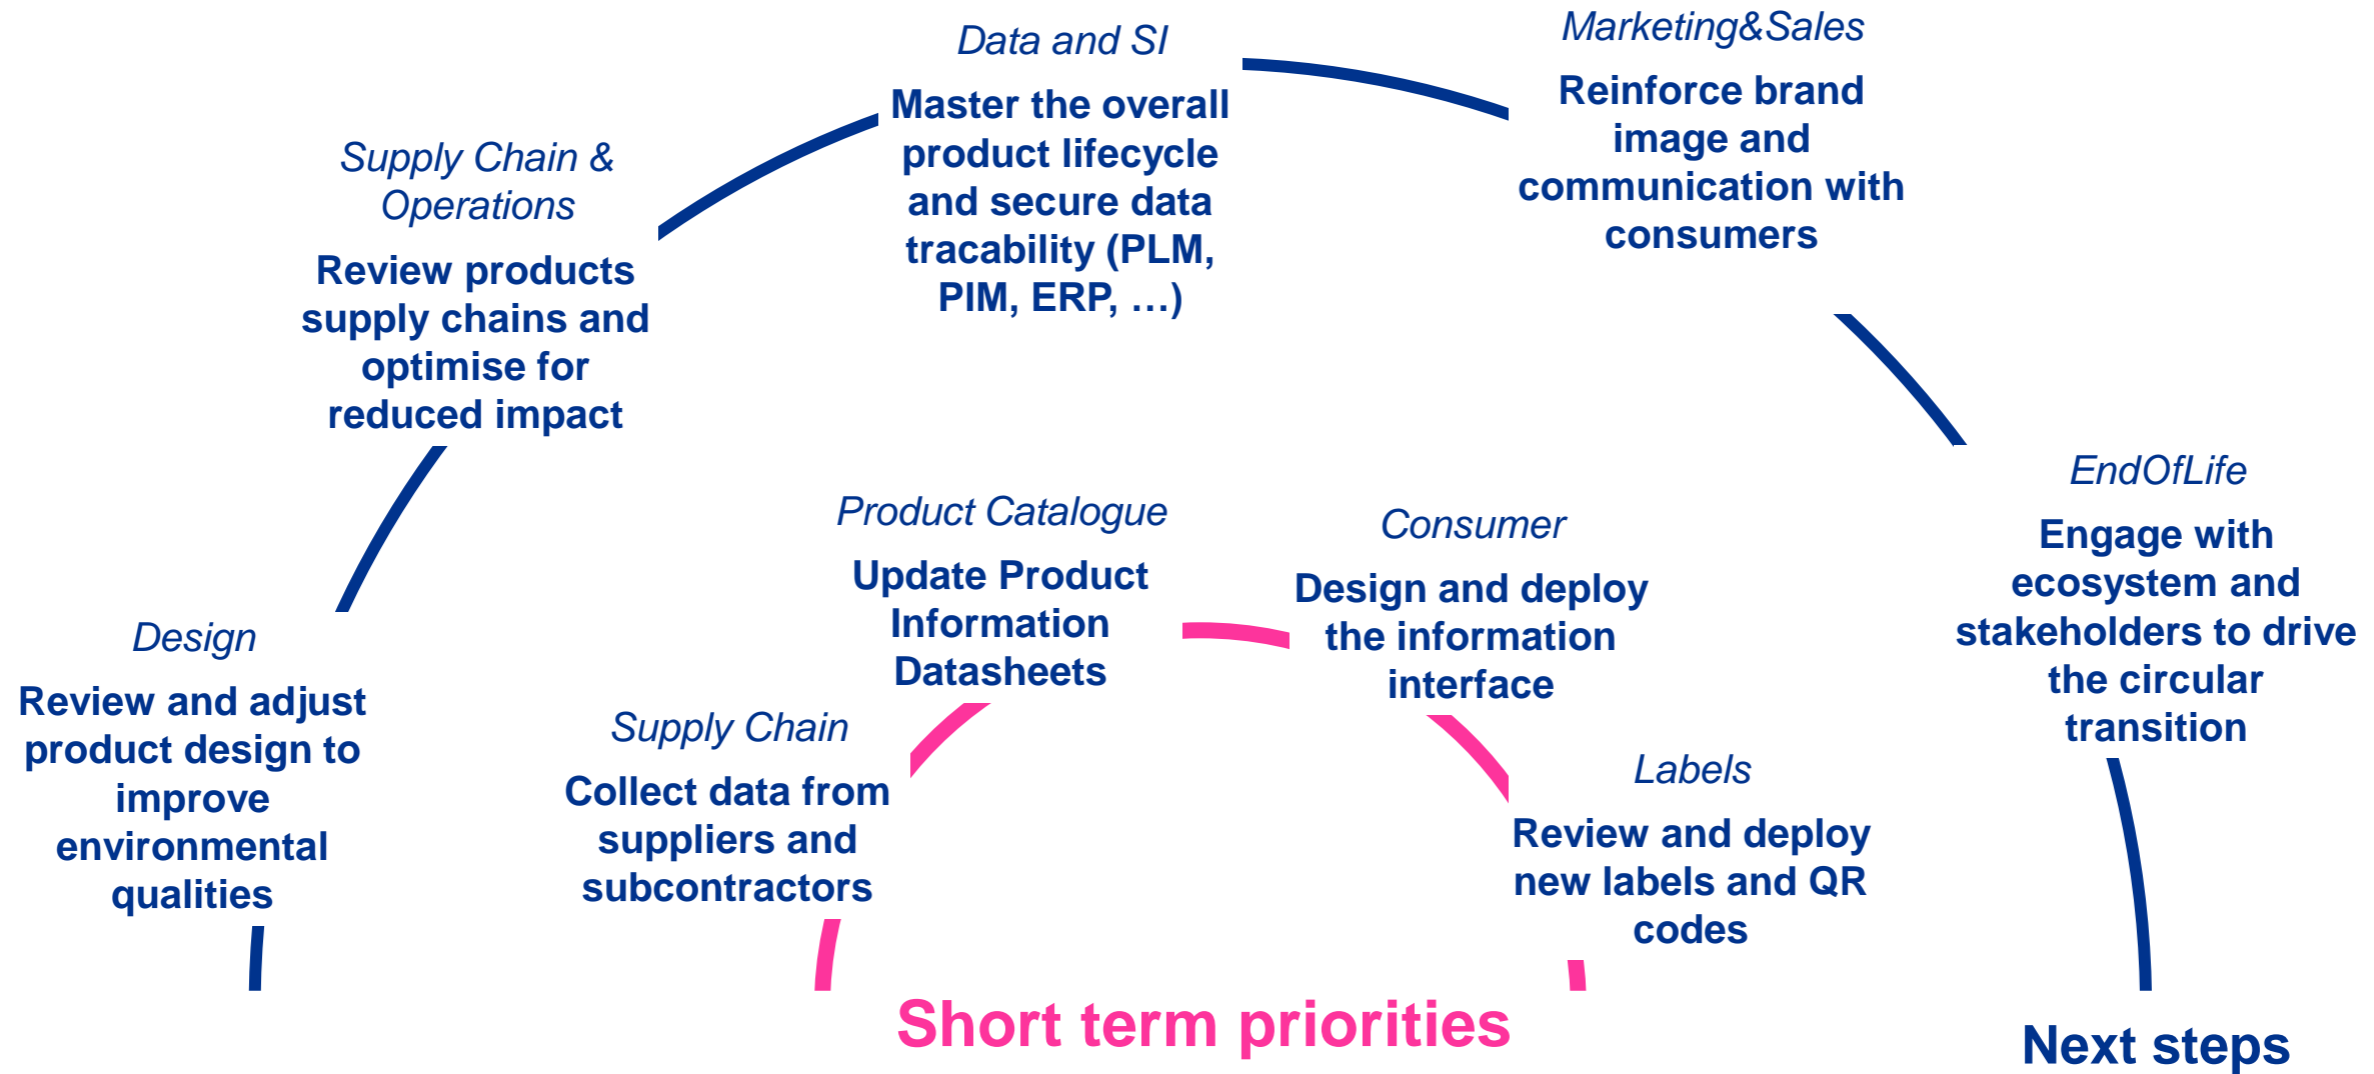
Data and SI

Master the overall product lifecycle and secure data tracability (PLM, PIM, ERP, …)

Marketing&Sales

Reinforce brand image and communication with consumers

Supply Chain & Operations

Review products supply chains and optimise for reduced impact

EndOfLife

Engage with ecosystem and stakeholders to drive the circular transition

Product Catalogue

Update Product Information Datasheets

Consumer

Design and deploy the information interface

Design

Review and adjust product design to improve environmental qualities

Supply Chain

Collect data from suppliers and subcontractors

Labels

Review and deploy new labels and QR codes

Short term priorities

Next steps